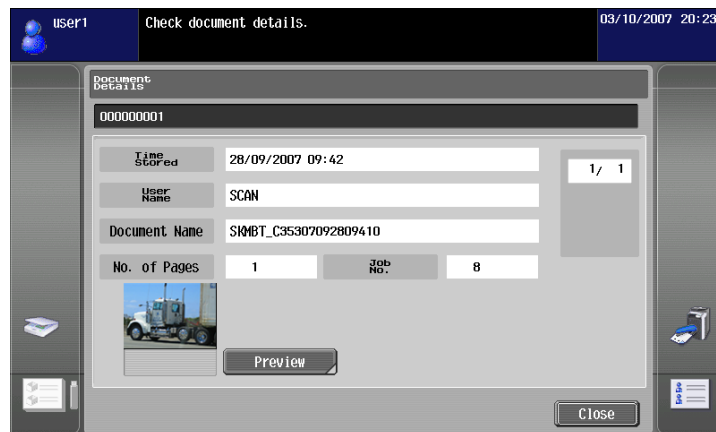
user1
Check document details.
03/10/2007 20:23

Document Details
000000001

| Time Stored | 28/09/2007 09:42 |
| User Name | SCAN |
| Document Name | SKMBT_C35307092809410 |
| No. of Pages | 1 | Job No. | 8 |

1/ 1

Preview

Close